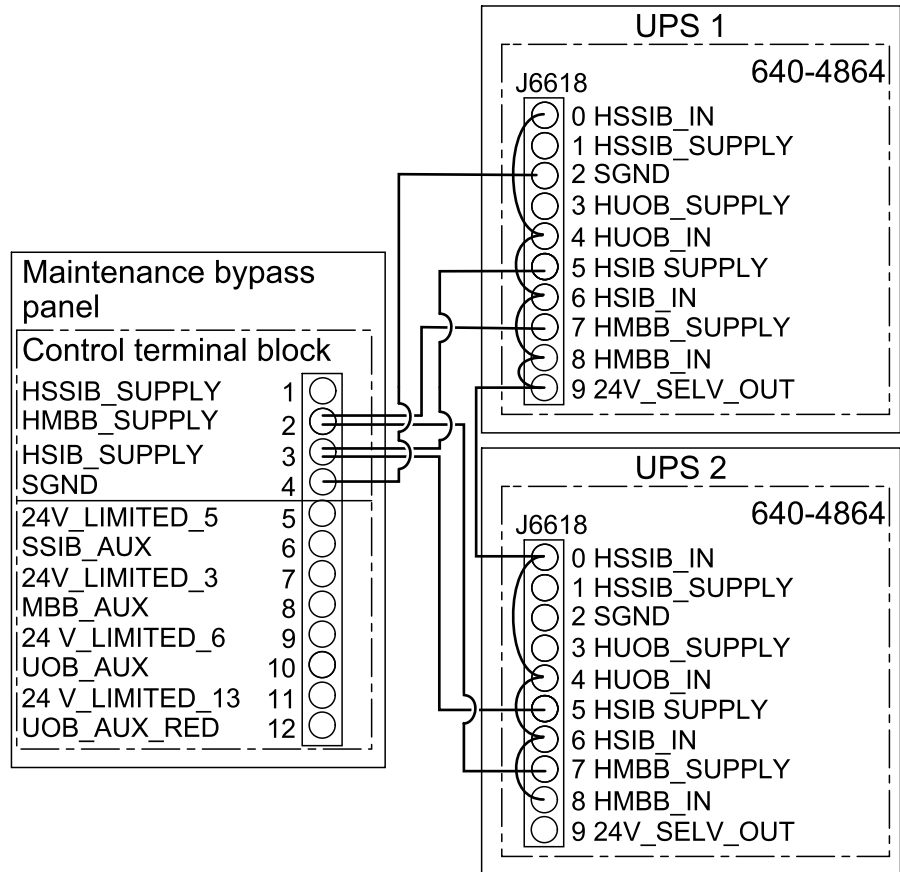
UPS 1

J6618

640-4864

0 HSSIB_IN
1 HSSIB_SUPPLY
2 SGND
3 HUOB_SUPPLY
4 HUOB_IN
5 HSIB SUPPLY
6 HSIB_IN
7 HMBB_SUPPLY
8 HMBB_IN
9 24V_SELV_OUT

Maintenance bypass panel

Control terminal block

| | |
|---|---|
| HSSIB_SUPPLY | 1 |
| HMBB_SUPPLY | 2 |
| HSIB_SUPPLY | 3 |
| SGND | 4 |
| 24V_LIMITED_5 | 5 |
| SSIB_AUX | 6 |
| 24V_LIMITED_3 | 7 |
| MBB_AUX | 8 |
| 24 V_LIMITED_6 | 9 |
| UOB_AUX | 10 |
| 24 V_LIMITED_13 | 11 |
| UOB_AUX_RED | 12 |

UPS 2

J6618

640-4864

0 HSSIB_IN
1 HSSIB_SUPPLY
2 SGND
3 HUOB_SUPPLY
4 HUOB_IN
5 HSIB SUPPLY
6 HSIB_IN
7 HMBB_SUPPLY
8 HMBB_IN
9 24V_SELV_OUT